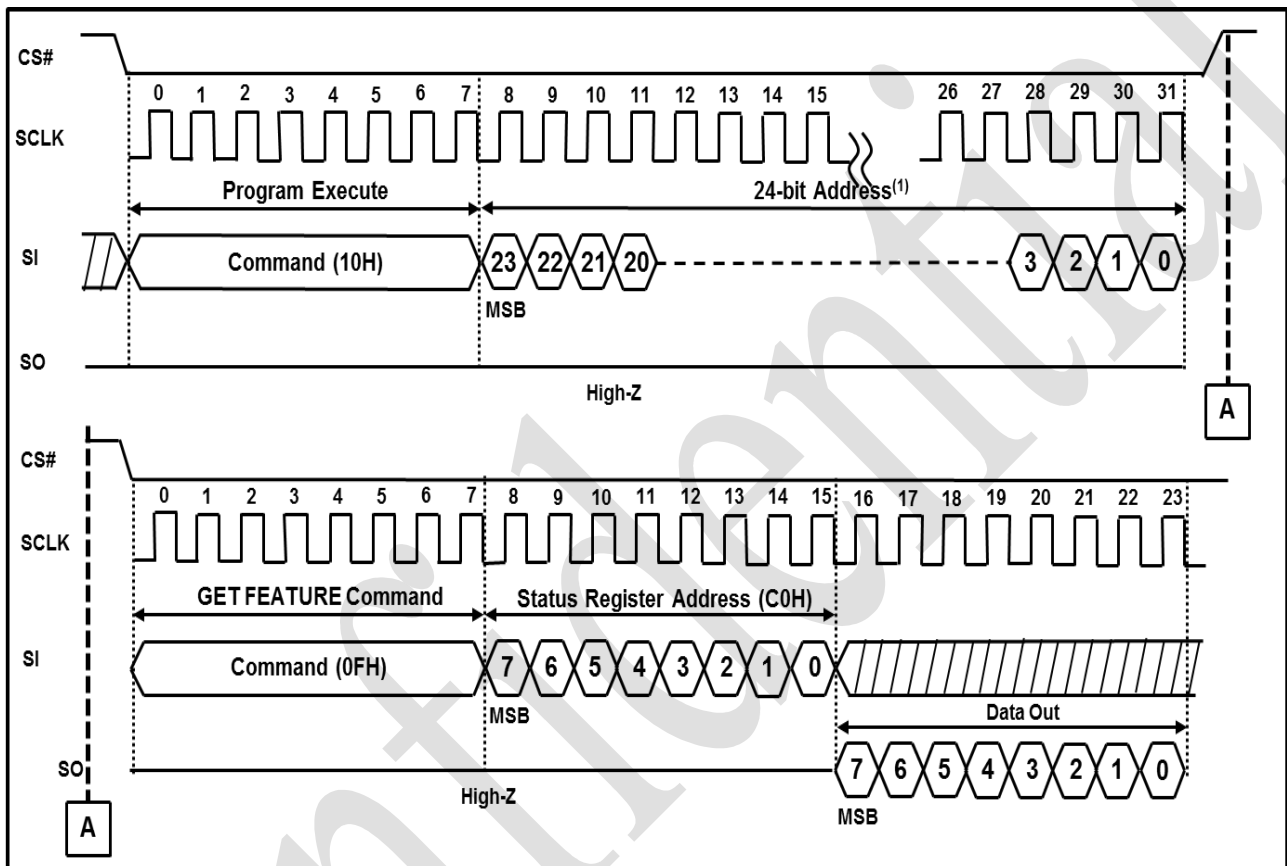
CS#

SCLK

0 1 2 3 4 5 6 7 8 9 10 11 12 13 14 15 26 27 28 29 30 31

Program Execute

24-bit Address$^{(1)}$

SI

Command (10H)

23 22 21 20 3 2 1 0

MSB

SO

High-Z

A

CS#

SCLK

0 1 2 3 4 5 6 7 8 9 10 11 12 13 14 15 16 17 18 19 20 21 22 23

GET FEATURE Command

Status Register Address (C0H)

SI

Command (0FH)

7 6 5 4 3 2 1 0

MSB

Data Out

SO

High-Z

7 6 5 4 3 2 1 0

MSB

A

Confidential